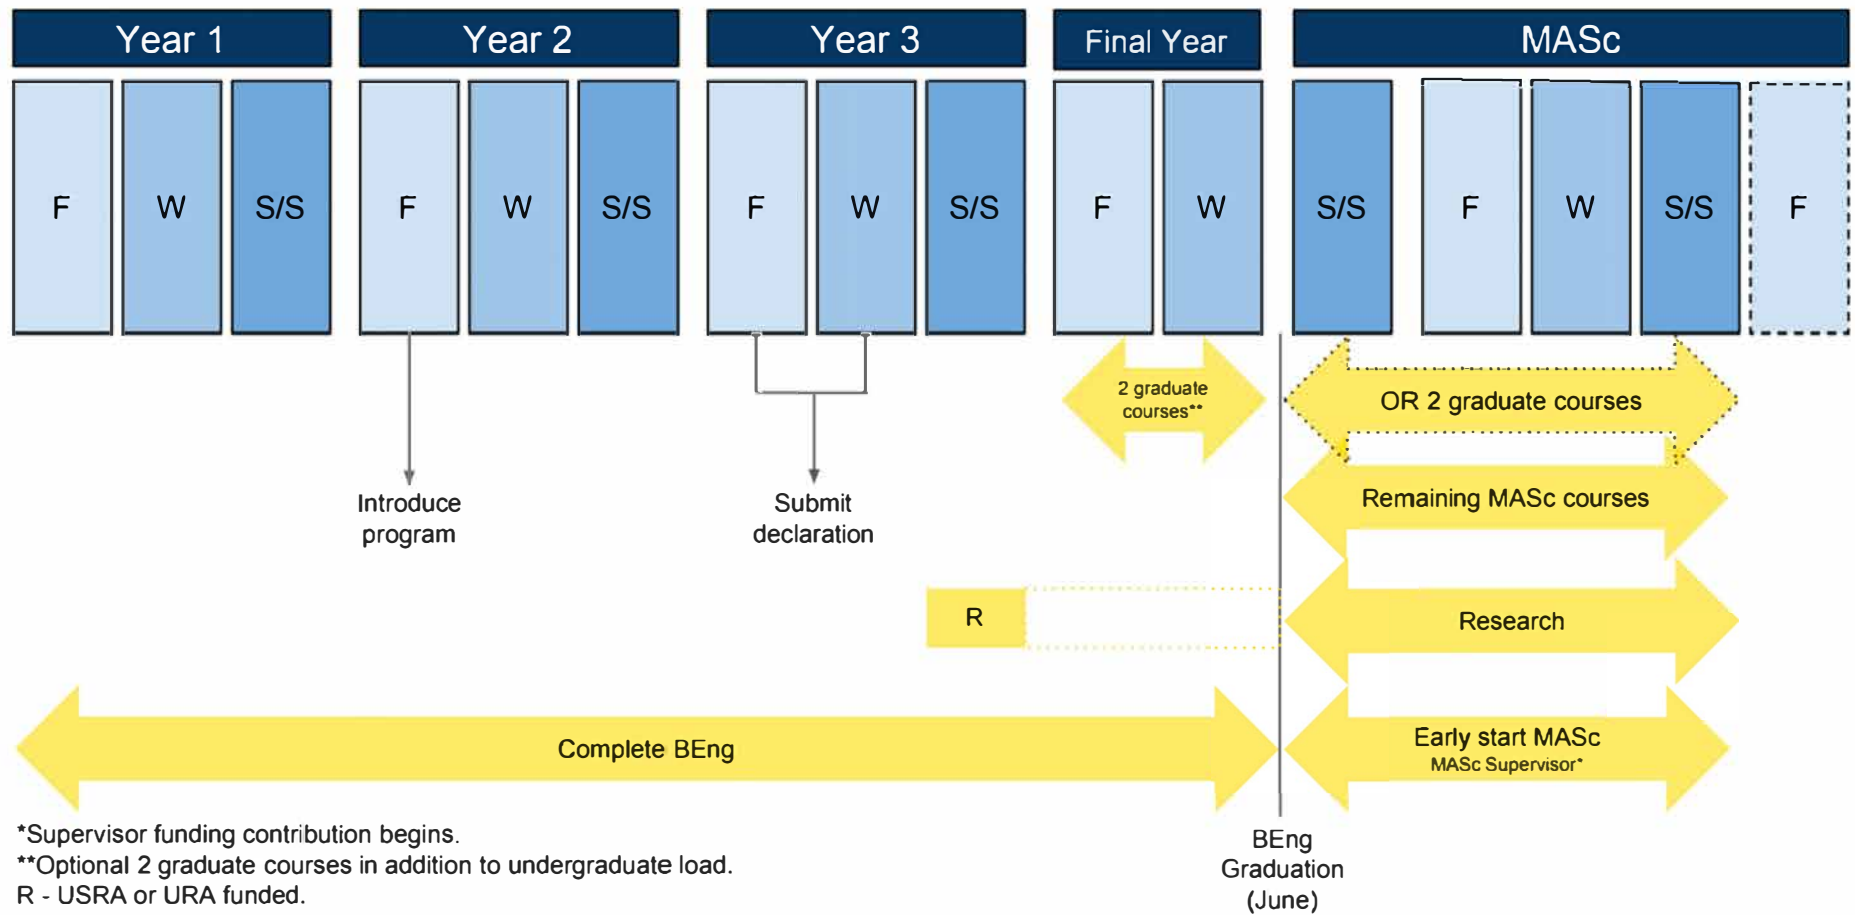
Year 1

F W S/S

Year 2

F W S/S

Year 3

F W S/S

Final Year

F W

MASc

S/S F W S/S F

Introduce program

Submit declaration

2 graduate courses**

OR 2 graduate courses

Remaining MASc courses

R

Research

Complete BEng

Early start MASc
MASc Supervisor*

*Supervisor funding contribution begins.
**Optional 2 graduate courses in addition to undergraduate load.
R - USRA or URA funded.

BEng Graduation (June)